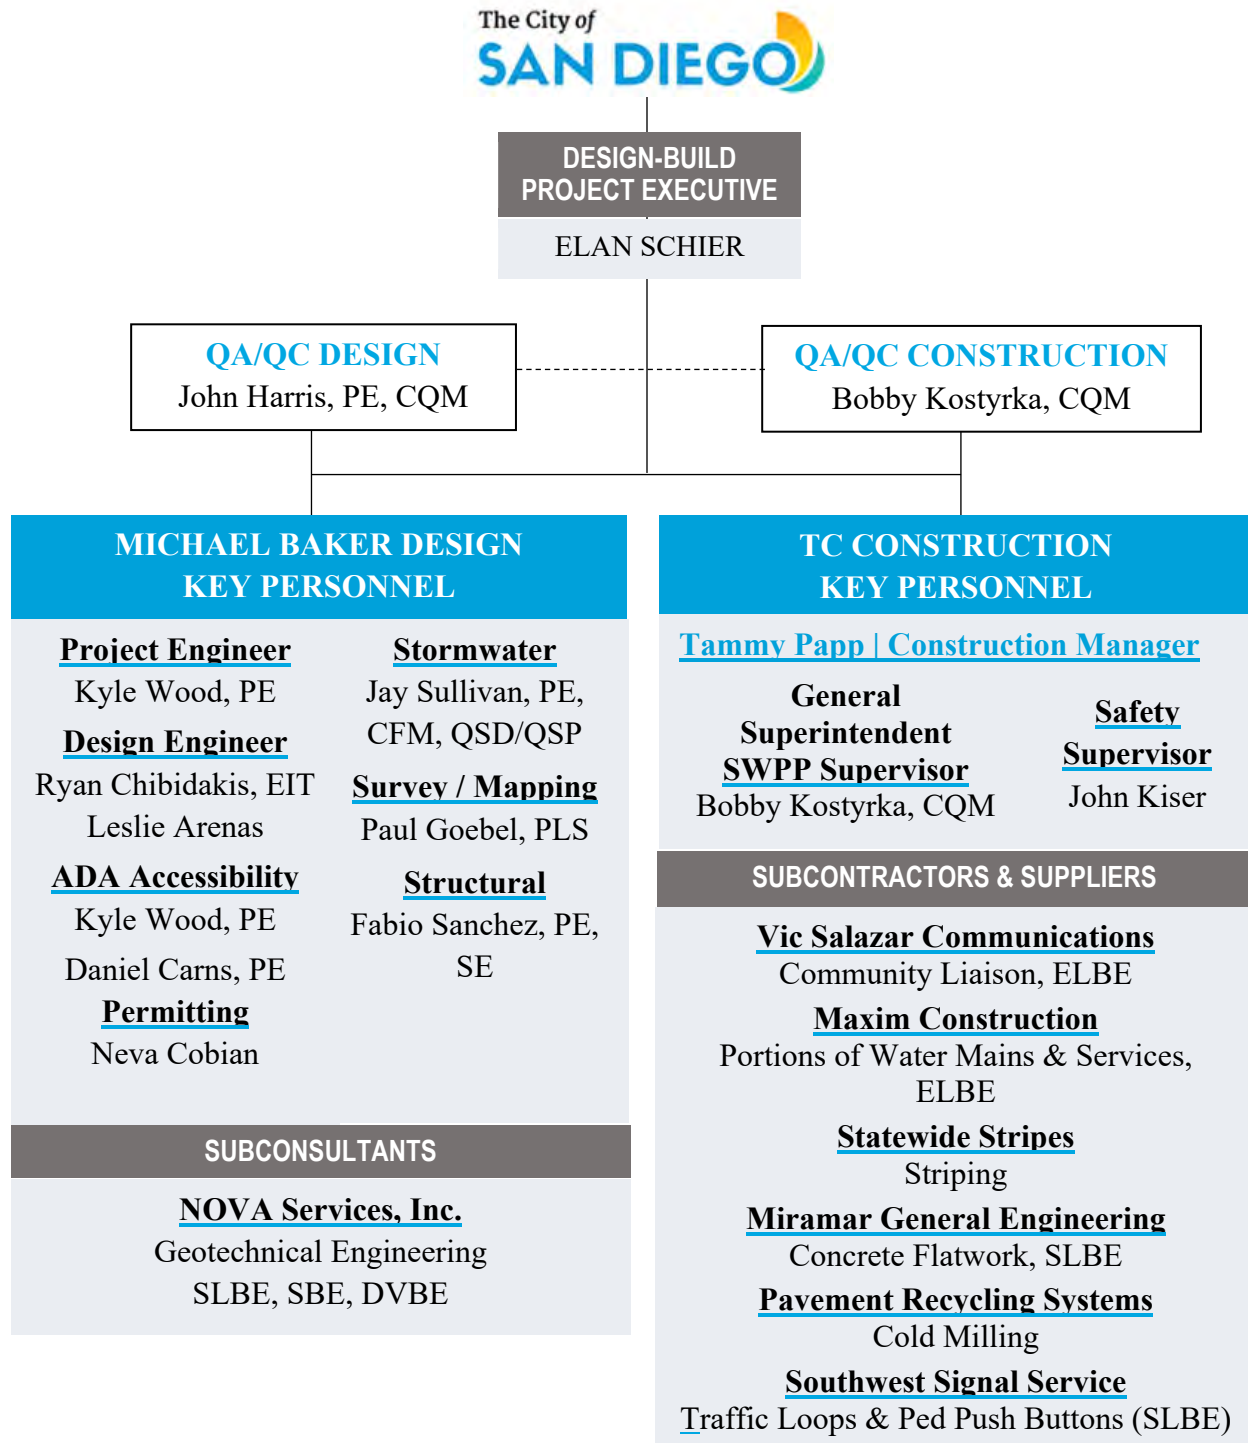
The City of
SAN DIEGO

DESIGN-BUILD PROJECT EXECUTIVE
ELAN SCHIER

QA/QC DESIGN
John Harris, PE, CQM

QA/QC CONSTRUCTION
Bobby Kostyrka, CQM

MICHAEL BAKER DESIGN KEY PERSONNEL

Project Engineer
Kyle Wood, PE

Design Engineer
Ryan Chibidakis, EIT
Leslie Arenas

ADA Accessibility
Kyle Wood, PE
Daniel Carns, PE

Permitting
Neva Cobian

Stormwater
Jay Sullivan, PE, CFM, QSD/QSP

Survey / Mapping
Paul Goebel, PLS

Structural
Fabio Sanchez, PE, SE

SUBCONSULTANTS

NOVA Services, Inc.
Geotechnical Engineering
SLBE, SBE, DVBE

TC CONSTRUCTION KEY PERSONNEL

Tammy Papp | Construction Manager

General Superintendent
SWPP Supervisor
Bobby Kostyrka, CQM

Safety Supervisor
John Kiser

SUBCONTRACTORS & SUPPLIERS

Vic Salazar Communications
Community Liaison, ELBE

Maxim Construction
Portions of Water Mains & Services, ELBE

Statewide Stripes
Striping

Miramar General Engineering
Concrete Flatwork, SLBE

Pavement Recycling Systems
Cold Milling

Southwest Signal Service
Traffic Loops & Ped Push Buttons (SLBE)